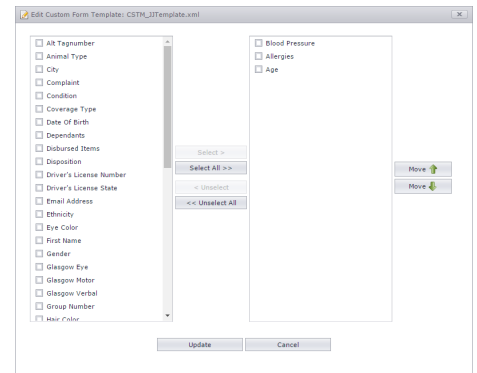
Edit Custom Form Template: CSTM_JJTemplate.xml

Alt Tagnumber
Animal Type
City
Complaint
Condition
Coverage Type
Date Of Birth
Dependants
Disbursed Items
Disposition
Driver's License Number
Driver's License State
Email Address
Ethnicity
Eye Color
First Name
Gender
Glasgow Eye
Glasgow Motor
Glasgow Verbal
Group Number
Hair Color

Select >
Select All >>
< Unselect
<< Unselect All

Blood Pressure
Allergies
Age

Move
Move

Update
Cancel